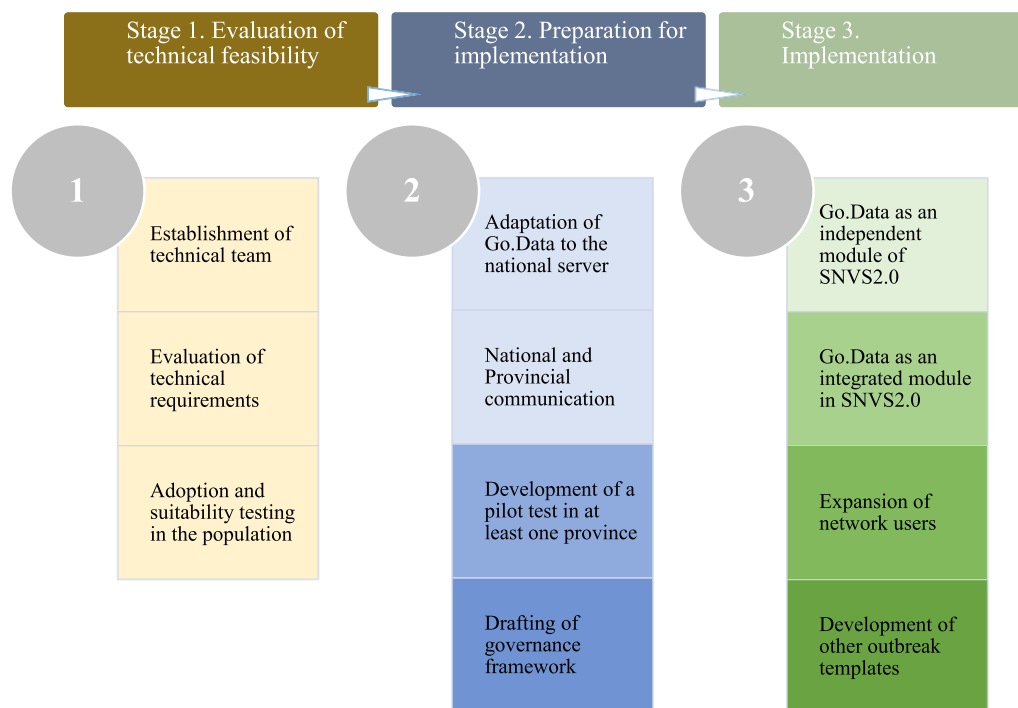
Stage 1. Evaluation of technical feasibility

Stage 2. Preparation for implementation

Stage 3. Implementation

1

Establishment of technical team

Evaluation of technical requirements

Adoption and suitability testing in the population

2

Adaptation of Go.Data to the national server

National and Provincial communication

Development of a pilot test in at least one province

Drafting of governance framework

3

Go.Data as an independent module of SNVS2.0

Go.Data as an integrated module in SNVS2.0

Expansion of network users

Development of other outbreak templates